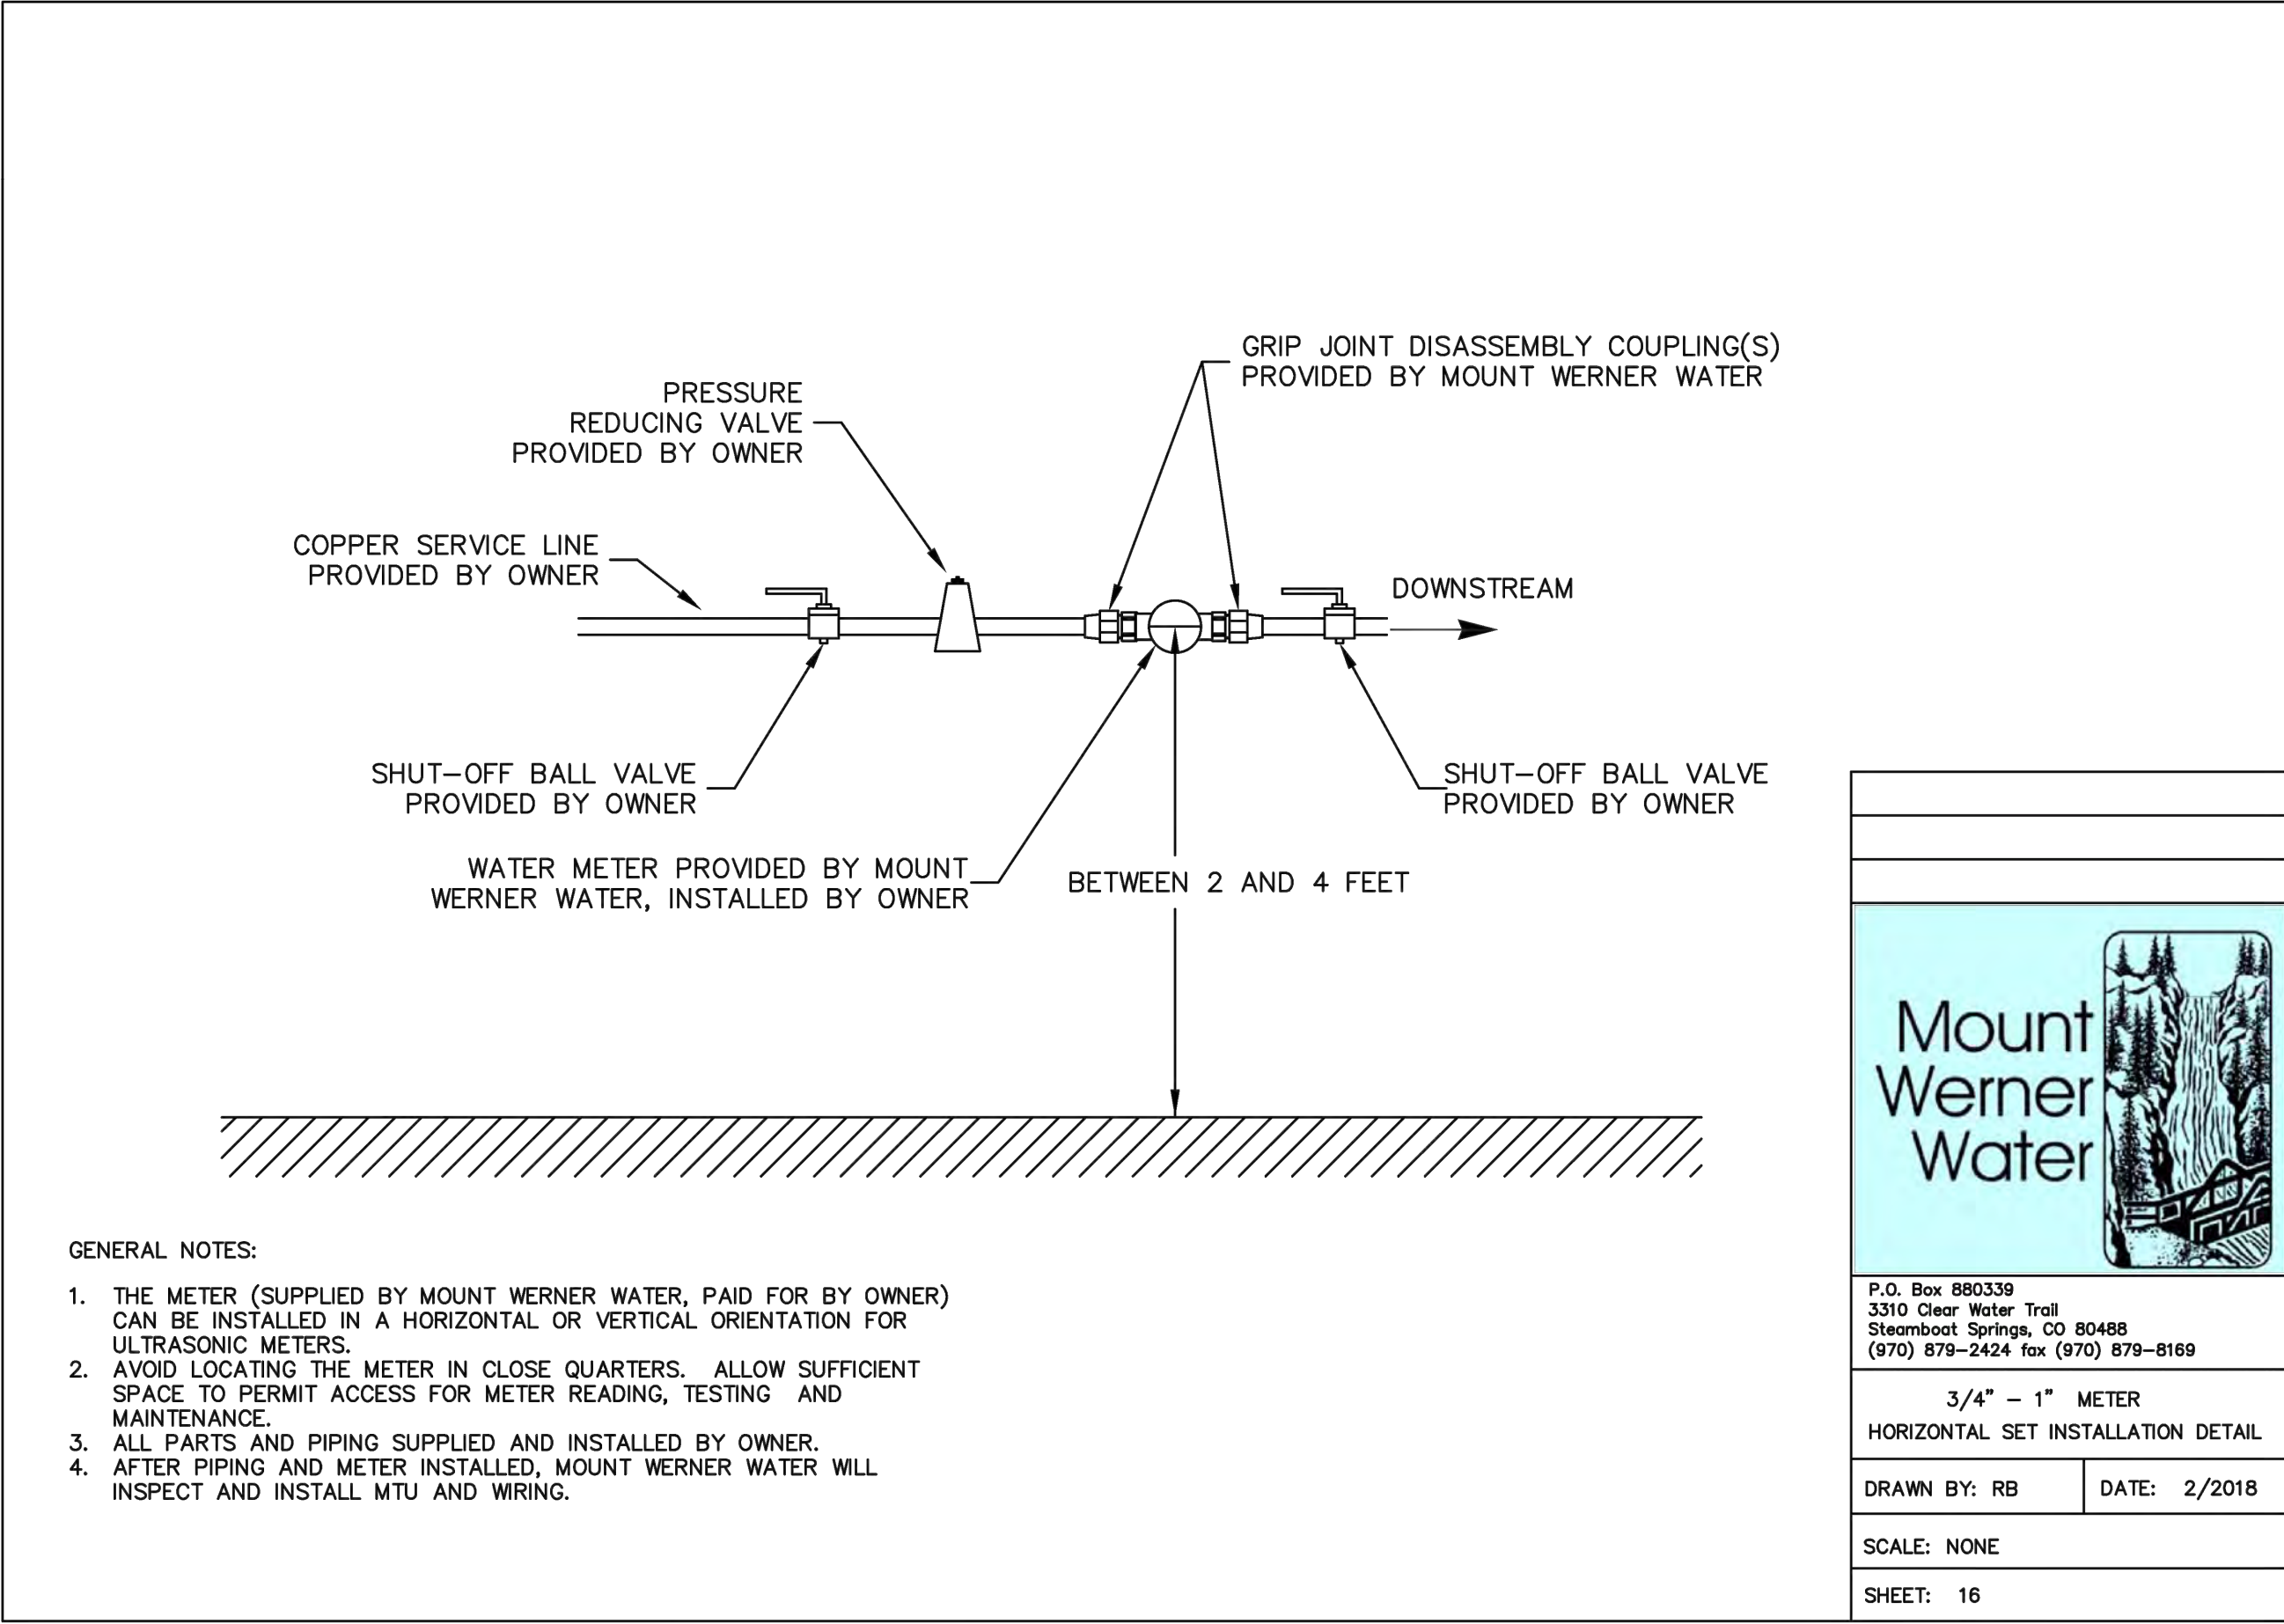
GRIP JOINT DISASSEMBLY COUPLING(S) PROVIDED BY MOUNT WERNER WATER

PRESSURE REDUCING VALVE PROVIDED BY OWNER

COPPER SERVICE LINE PROVIDED BY OWNER

DOWNSTREAM

SHUT–OFF BALL VALVE PROVIDED BY OWNER

SHUT–OFF BALL VALVE PROVIDED BY OWNER

WATER METER PROVIDED BY MOUNT WERNER WATER, INSTALLED BY OWNER

BETWEEN 2 AND 4 FEET

GENERAL NOTES:

1. THE METER (SUPPLIED BY MOUNT WERNER WATER, PAID FOR BY OWNER) CAN BE INSTALLED IN A HORIZONTAL OR VERTICAL ORIENTATION FOR ULTRASONIC METERS.
2. AVOID LOCATING THE METER IN CLOSE QUARTERS. ALLOW SUFFICIENT SPACE TO PERMIT ACCESS FOR METER READING, TESTING AND MAINTENANCE.
3. ALL PARTS AND PIPING SUPPLIED AND INSTALLED BY OWNER.
4. AFTER PIPING AND METER INSTALLED, MOUNT WERNER WATER WILL INSPECT AND INSTALL MTU AND WIRING.

Mount Werner Water

P.O. Box 880339
3310 Clear Water Trail
Steamboat Springs, CO 80488
(970) 879–2424 fax (970) 879–8169

3/4" – 1" METER
HORIZONTAL SET INSTALLATION DETAIL

DRAWN BY: RB
DATE: 2/2018

SCALE: NONE

SHEET: 16